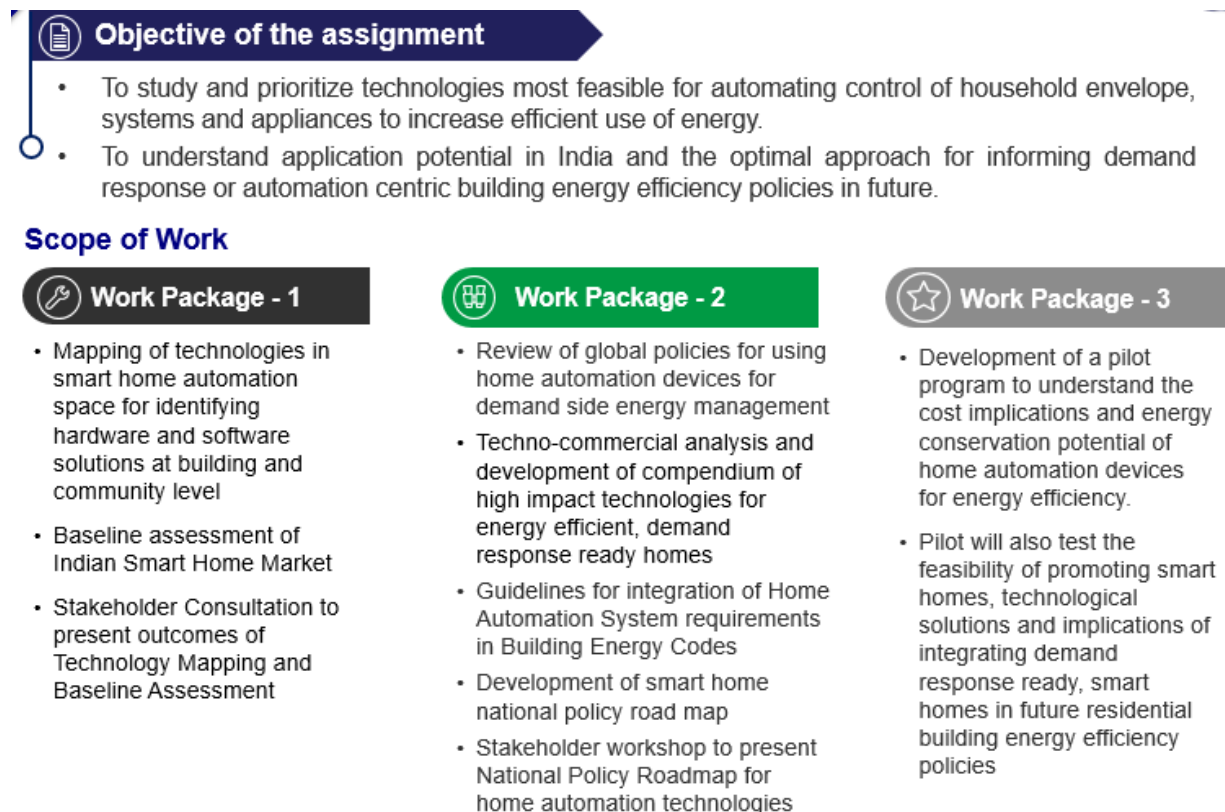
Objective of the assignment

• To study and prioritize technologies most feasible for automating control of household envelope, systems and appliances to increase efficient use of energy.
• To understand application potential in India and the optimal approach for informing demand response or automation centric building energy efficiency policies in future.

Scope of Work

Work Package - 1

• Mapping of technologies in smart home automation space for identifying hardware and software solutions at building and community level
• Baseline assessment of Indian Smart Home Market
• Stakeholder Consultation to present outcomes of Technology Mapping and Baseline Assessment

Work Package - 2

• Review of global policies for using home automation devices for demand side energy management
• Techno-commercial analysis and development of compendium of high impact technologies for energy efficient, demand response ready homes
• Guidelines for integration of Home Automation System requirements in Building Energy Codes
• Development of smart home national policy road map
• Stakeholder workshop to present National Policy Roadmap for home automation technologies

Work Package - 3

• Development of a pilot program to understand the cost implications and energy conservation potential of home automation devices for energy efficiency.
• Pilot will also test the feasibility of promoting smart homes, technological solutions and implications of integrating demand response ready, smart homes in future residential building energy efficiency policies